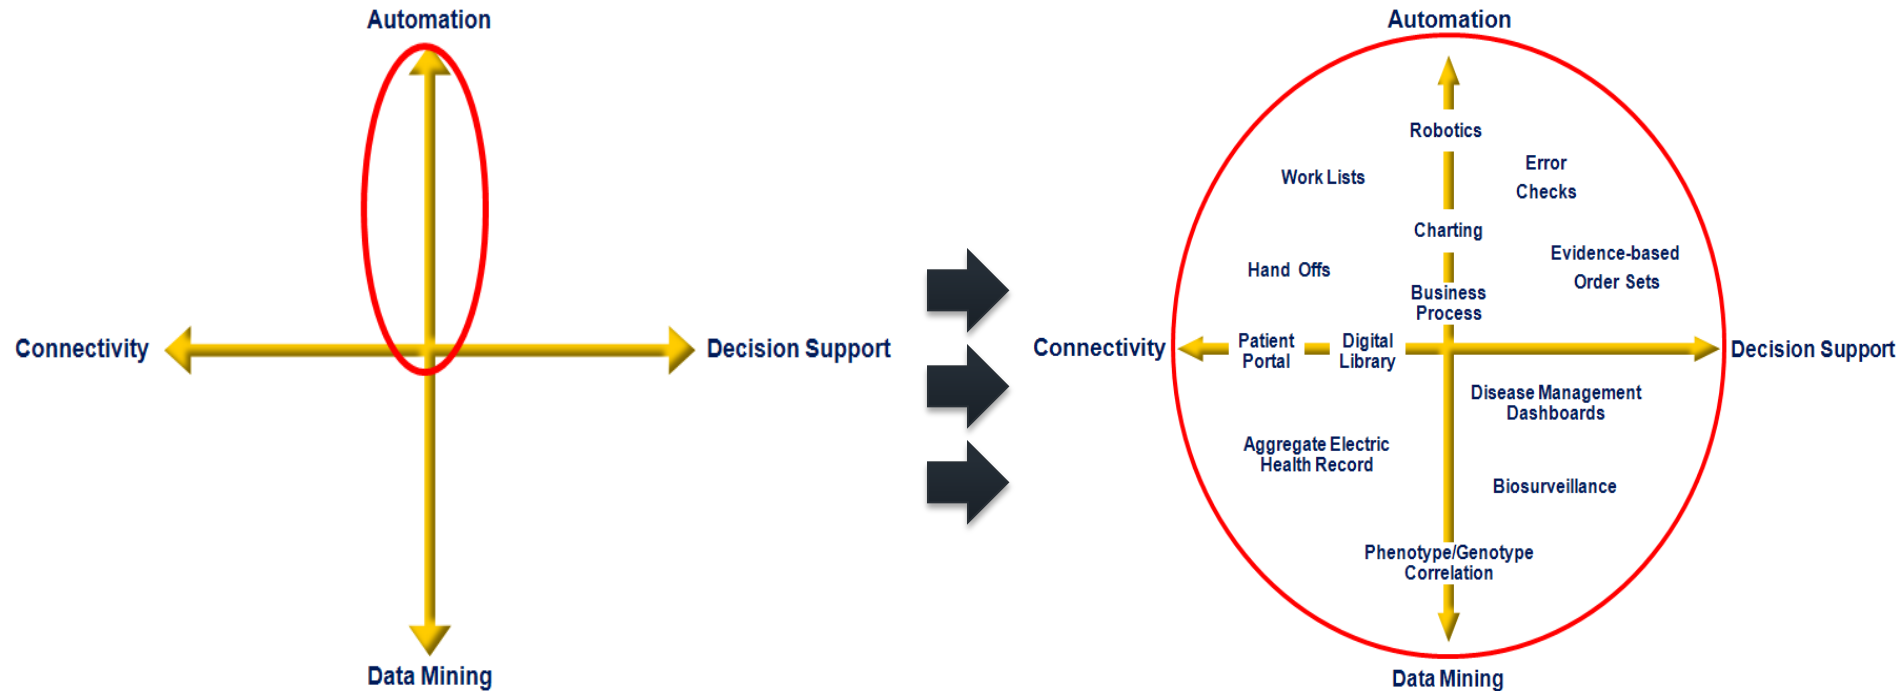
Automation

Connectivity

Decision Support

Data Mining

Automation

Robotics

Work Lists

Error Checks

Charting

Hand Offs

Evidence-based Order Sets

Business Process

Connectivity

Patient Portal

Digital Library

Decision Support

Disease Management Dashboards

Aggregate Electric Health Record

Biosurveillance

Phenotype/Genotype Correlation

Data Mining